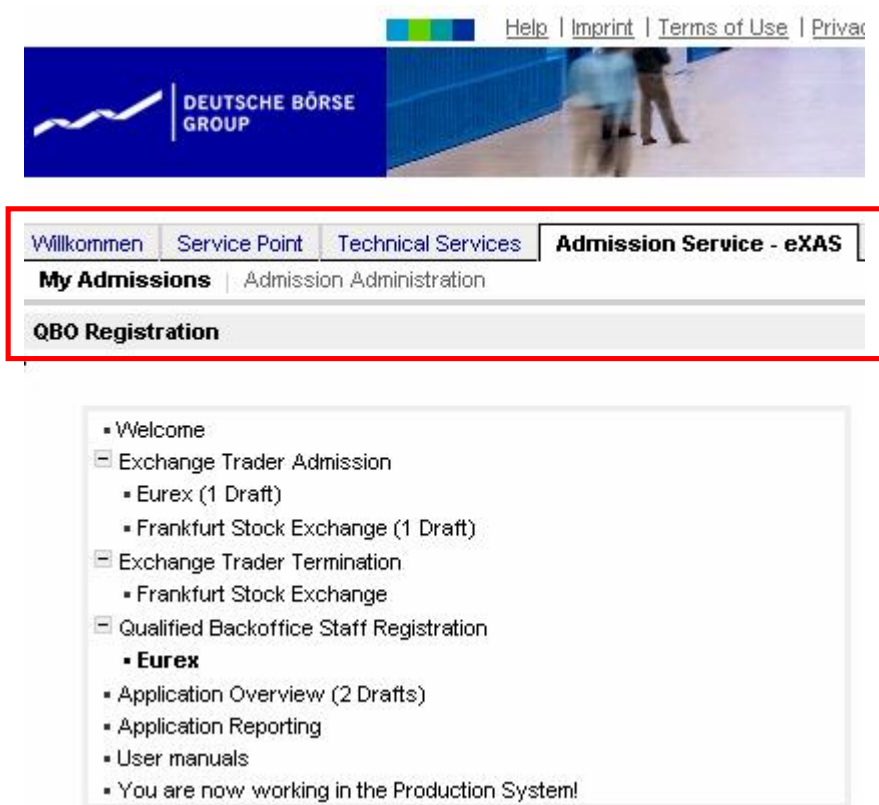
Help | Imprint | Terms of Use | Privac

DEUTSCHE BÖRSE GROUP

Willkommen | Service Point | Technical Services | Admission Service - eXAS

My Admissions | Admission Administration

QBO Registration

- Welcome
- Exchange Trader Admission
  - Eurex (1 Draft)
  - Frankfurt Stock Exchange (1 Draft)
- Exchange Trader Termination
  - Frankfurt Stock Exchange
- Qualified Backoffice Staff Registration
  - **Eurex**
- Application Overview (2 Drafts)
- Application Reporting
- User manuals
- You are now working in the Production System!